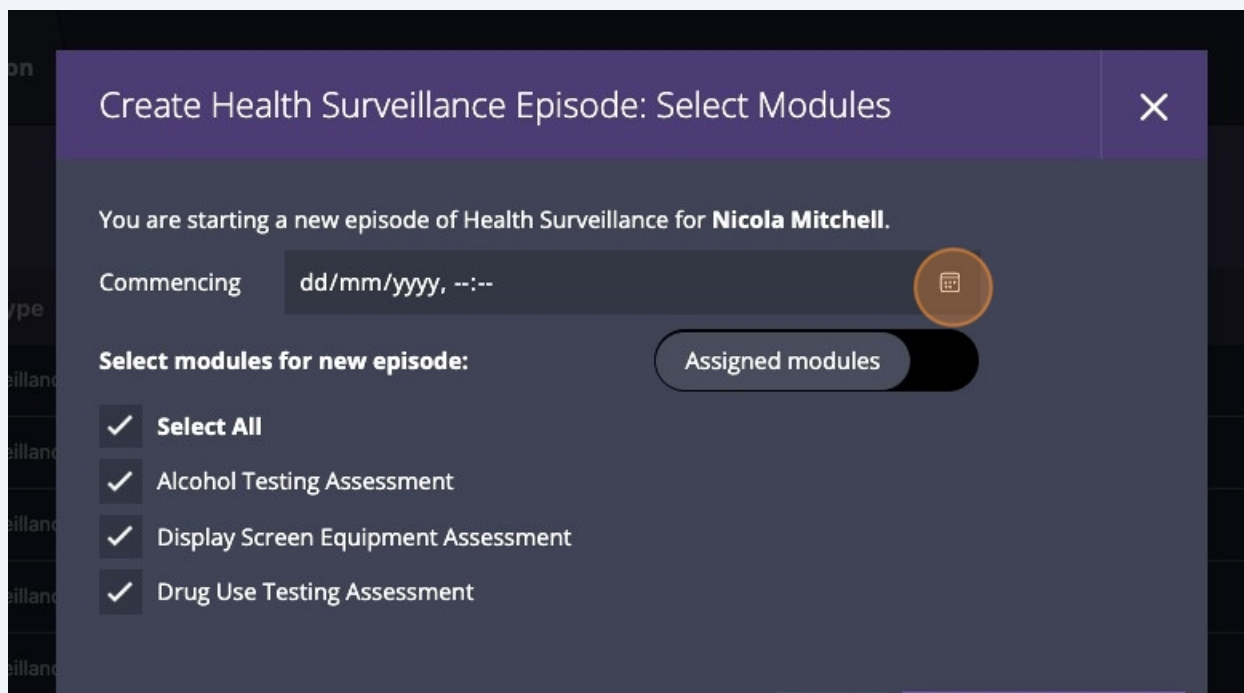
on

ype

eillanc

eillanc

eillanc

eillanc

eillanc

Create Health Surveillance Episode: Select Modules

×

You are starting a new episode of Health Surveillance for **Nicola Mitchell**.

Commencing dd/mm/yyyy, --:--

**Select modules for new episode:**

Assigned modules

✓ **Select All**

✓ Alcohol Testing Assessment

✓ Display Screen Equipment Assessment

✓ Drug Use Testing Assessment